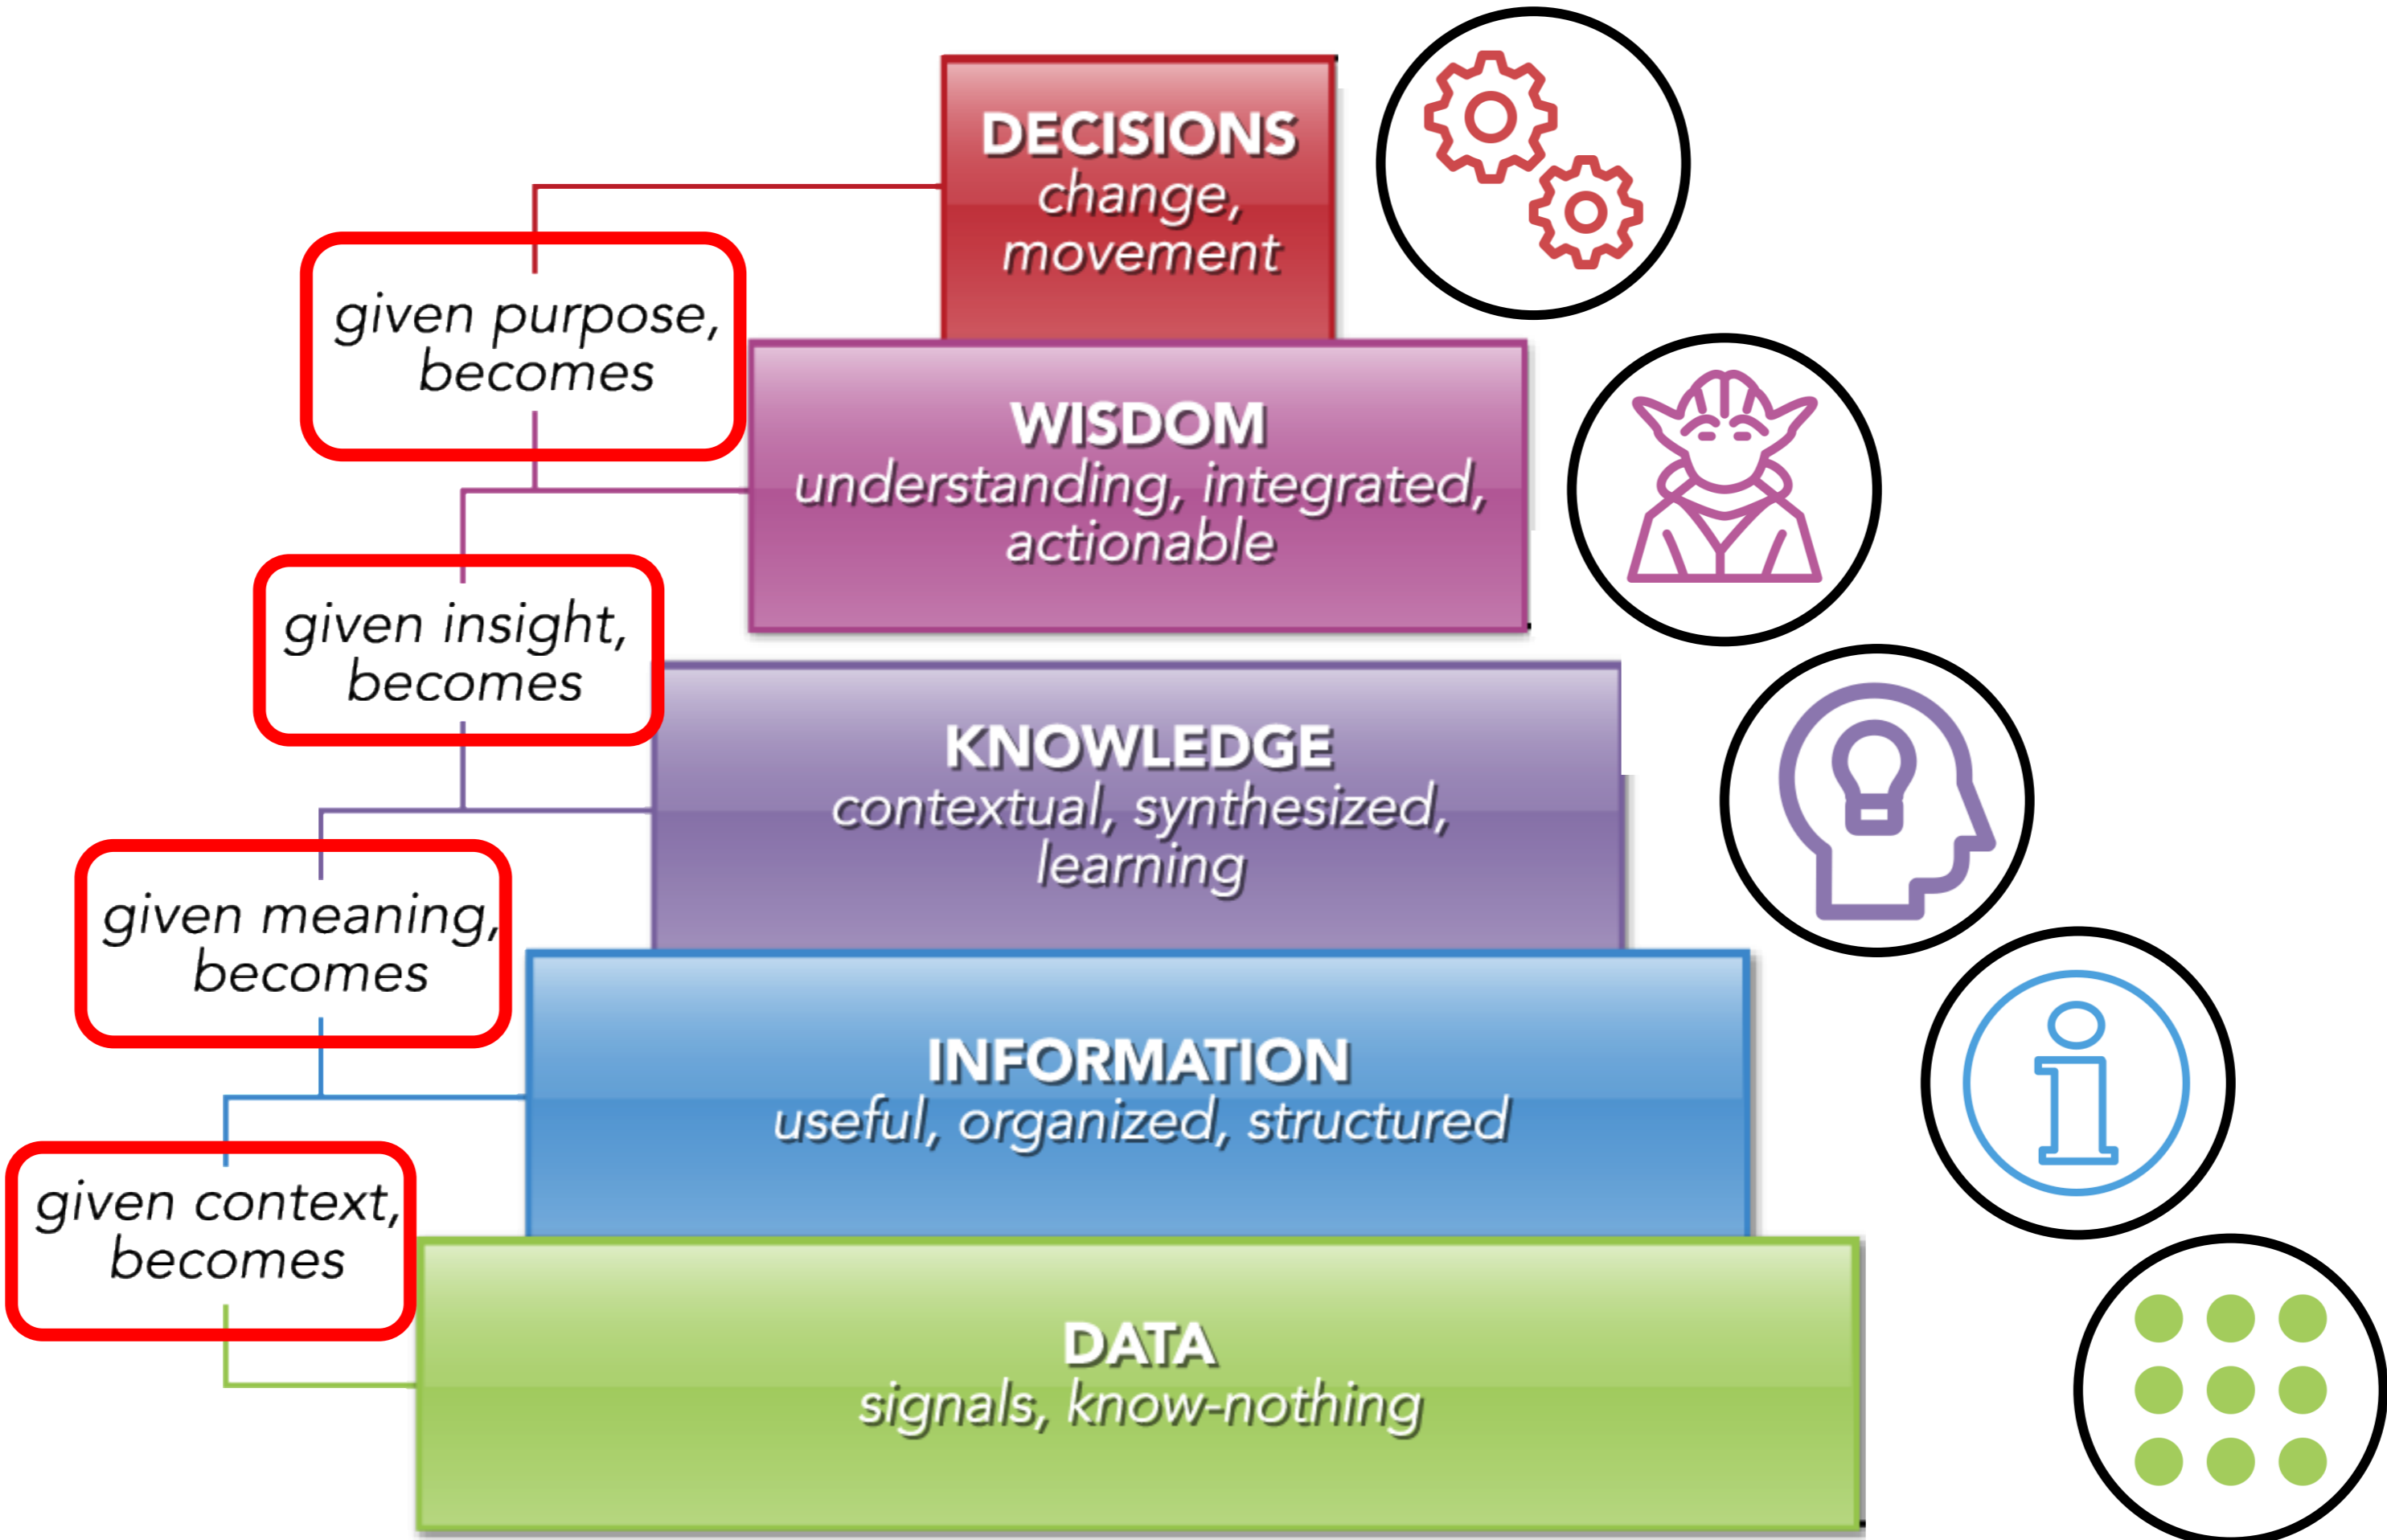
DECISIONS
change, movement

given purpose, becomes

WISDOM
understanding, integrated, actionable

given insight, becomes

KNOWLEDGE
contextual, synthesized, learning

given meaning, becomes

INFORMATION
useful, organized, structured

given context, becomes

DATA
signals, know-nothing